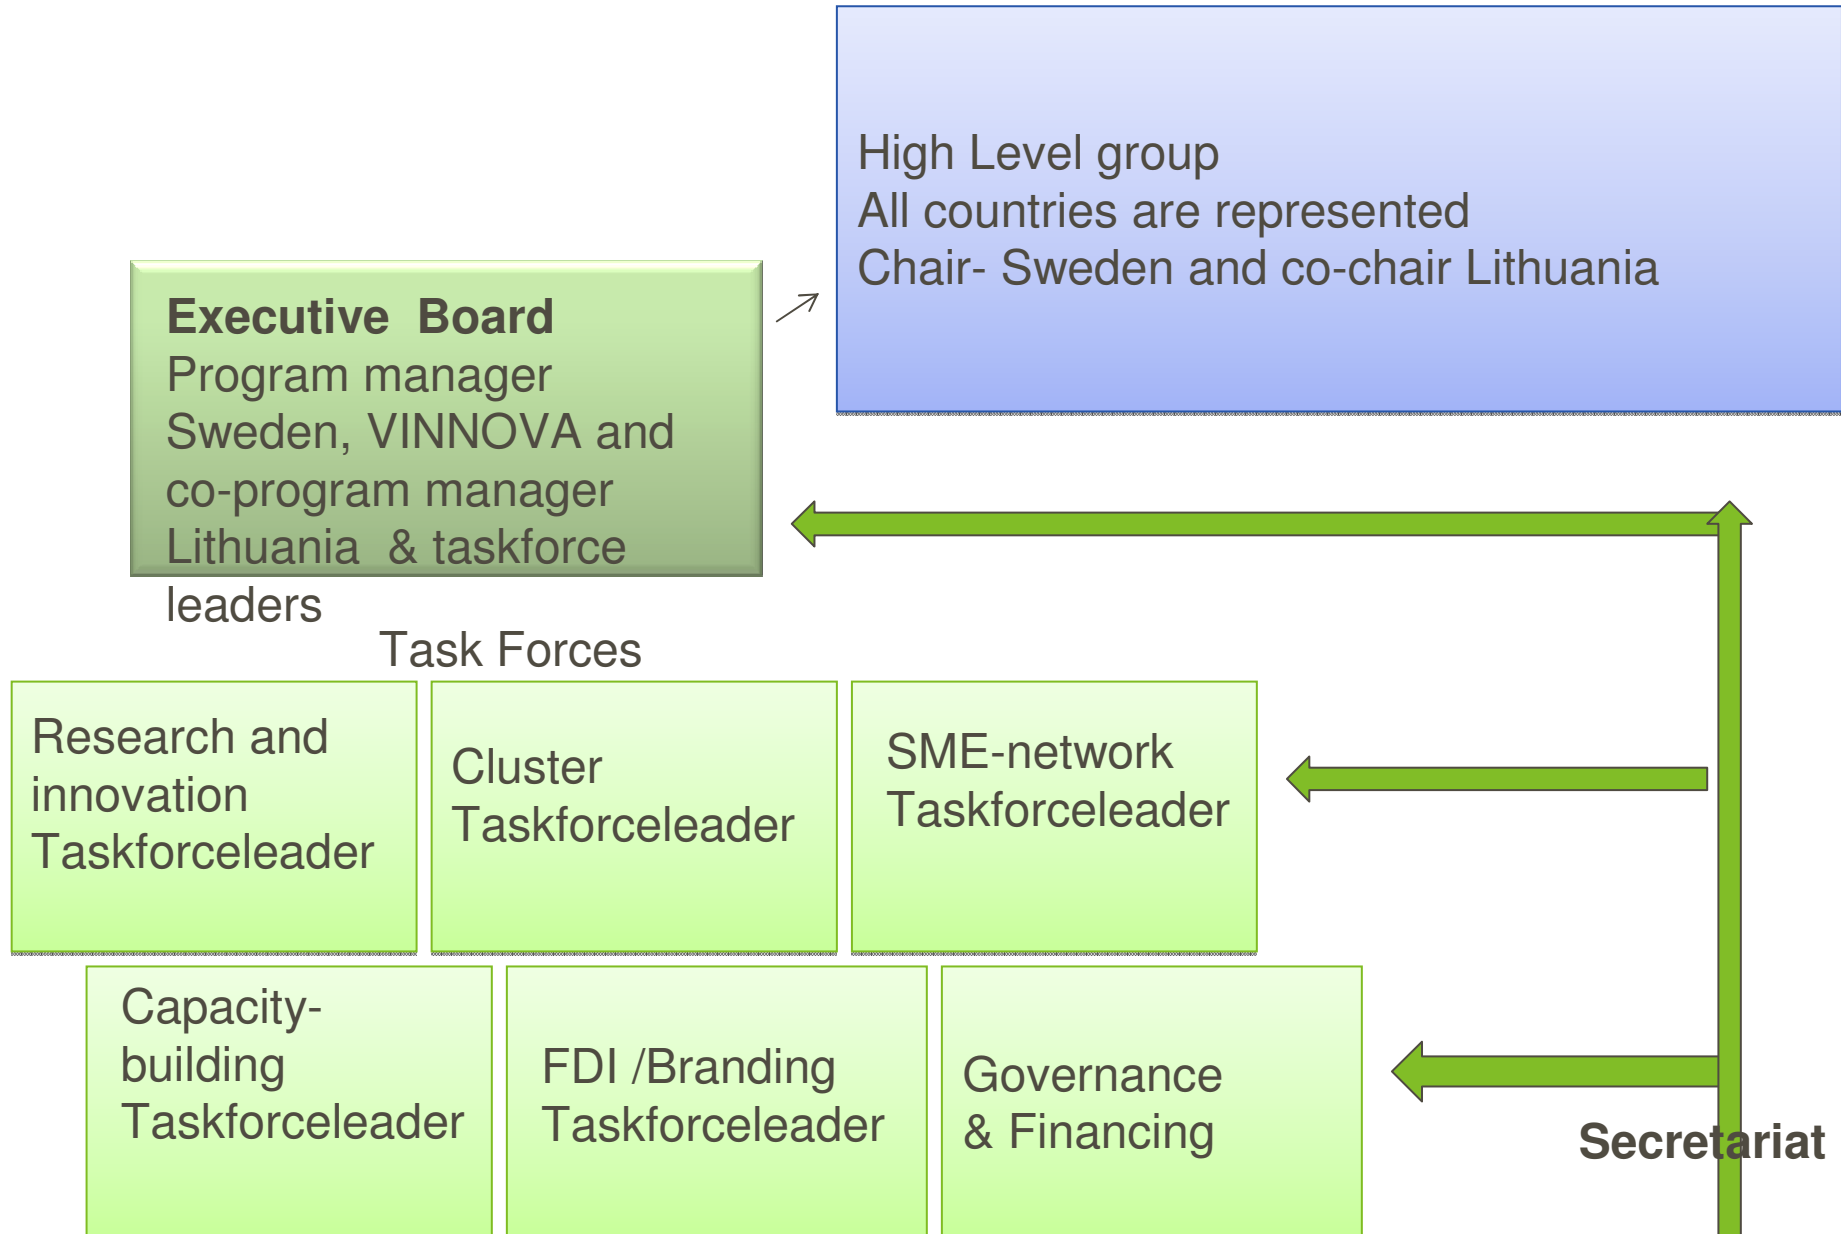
High Level group
All countries are represented
Chair- Sweden and co-chair Lithuania

Executive Board
Program manager Sweden, VINNOVA and co-program manager Lithuania & taskforce leaders

Task Forces

Research and innovation Taskforceleader

Cluster Taskforceleader

SME-network Taskforceleader

Capacity-building Taskforceleader

FDI /Branding Taskforceleader

Governance & Financing

Secretariat